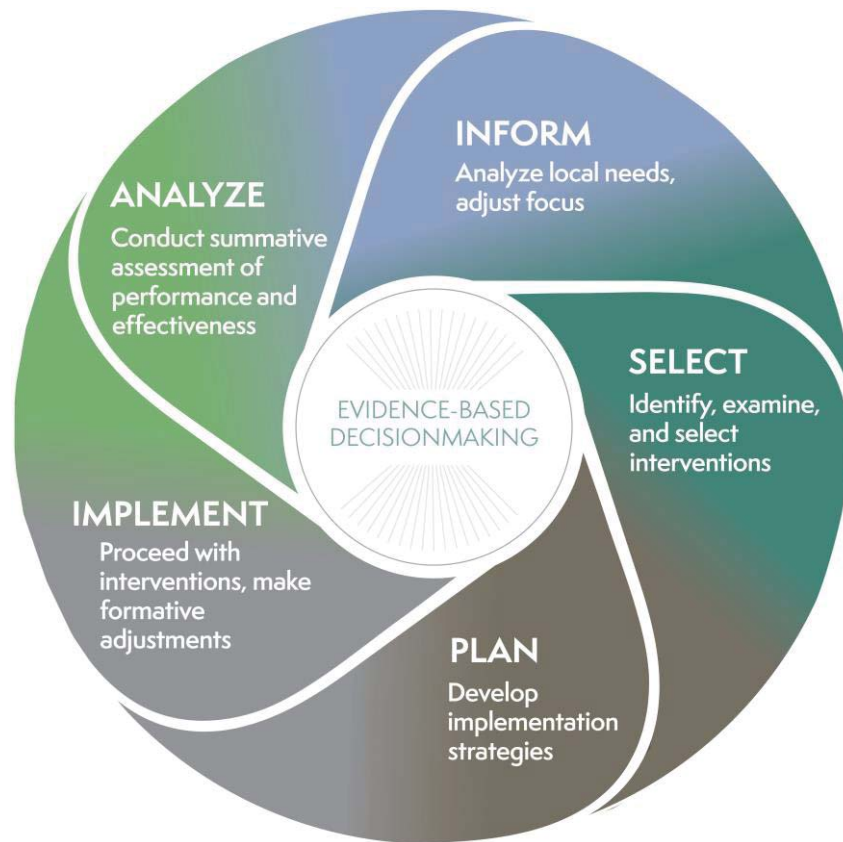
INFORM
Analyze local needs, adjust focus

SELECT
Identify, examine, and select interventions

PLAN
Develop implementation strategies

IMPLEMENT
Proceed with interventions, make formative adjustments

ANALYZE
Conduct summative assessment of performance and effectiveness

EVIDENCE-BASED DECISIONMAKING